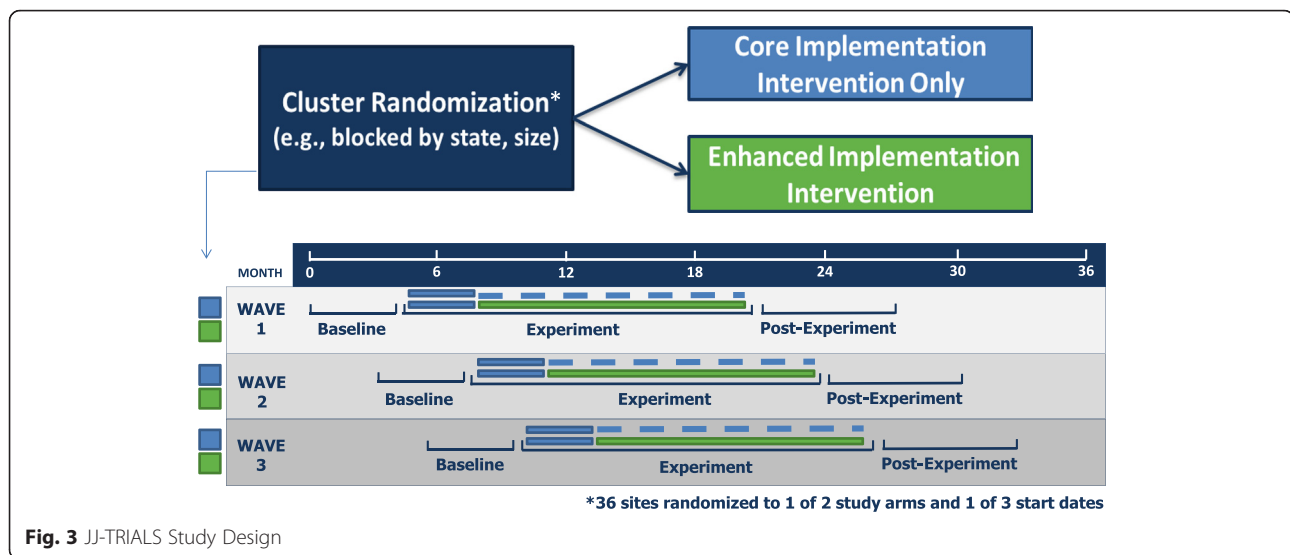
Cluster Randomization*
(e.g., blocked by state, size)

Core Implementation Intervention Only

Enhanced Implementation Intervention

MONTH 0 6 12 18 24 30 36

WAVE 1
Baseline
Experiment
Post-Experiment

WAVE 2
Baseline
Experiment
Post-Experiment

WAVE 3
Baseline
Experiment
Post-Experiment

*36 sites randomized to 1 of 2 study arms and 1 of 3 start dates

Fig. 3 JJ-TRIALS Study Design